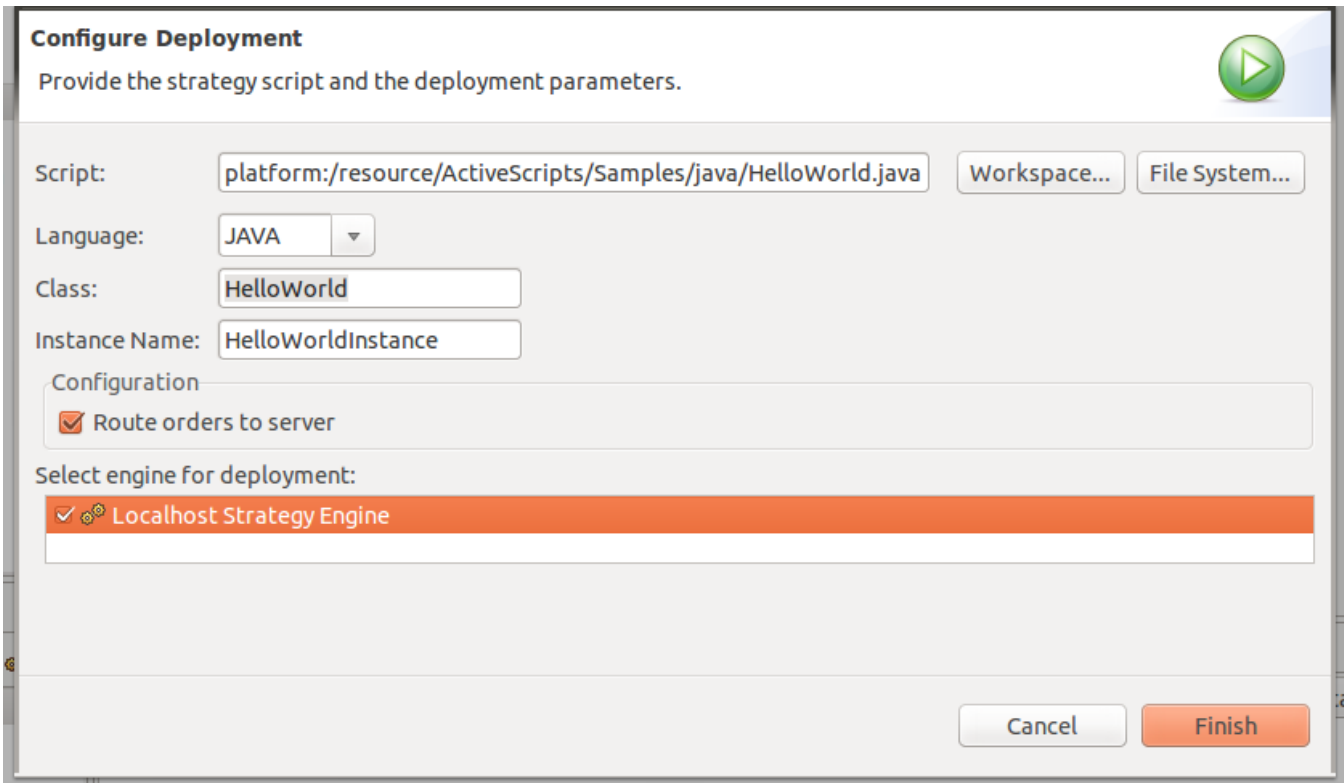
Configure Deployment

Provide the strategy script and the deployment parameters.

Script: platform:/resource/ActiveScripts/Samples/java/HelloWorld.java Workspace... File System...

Language: JAVA

Class: HelloWorld

Instance Name: HelloWorldInstance

Configuration

Route orders to server

Select engine for deployment:

Localhost Strategy Engine

Cancel Finish